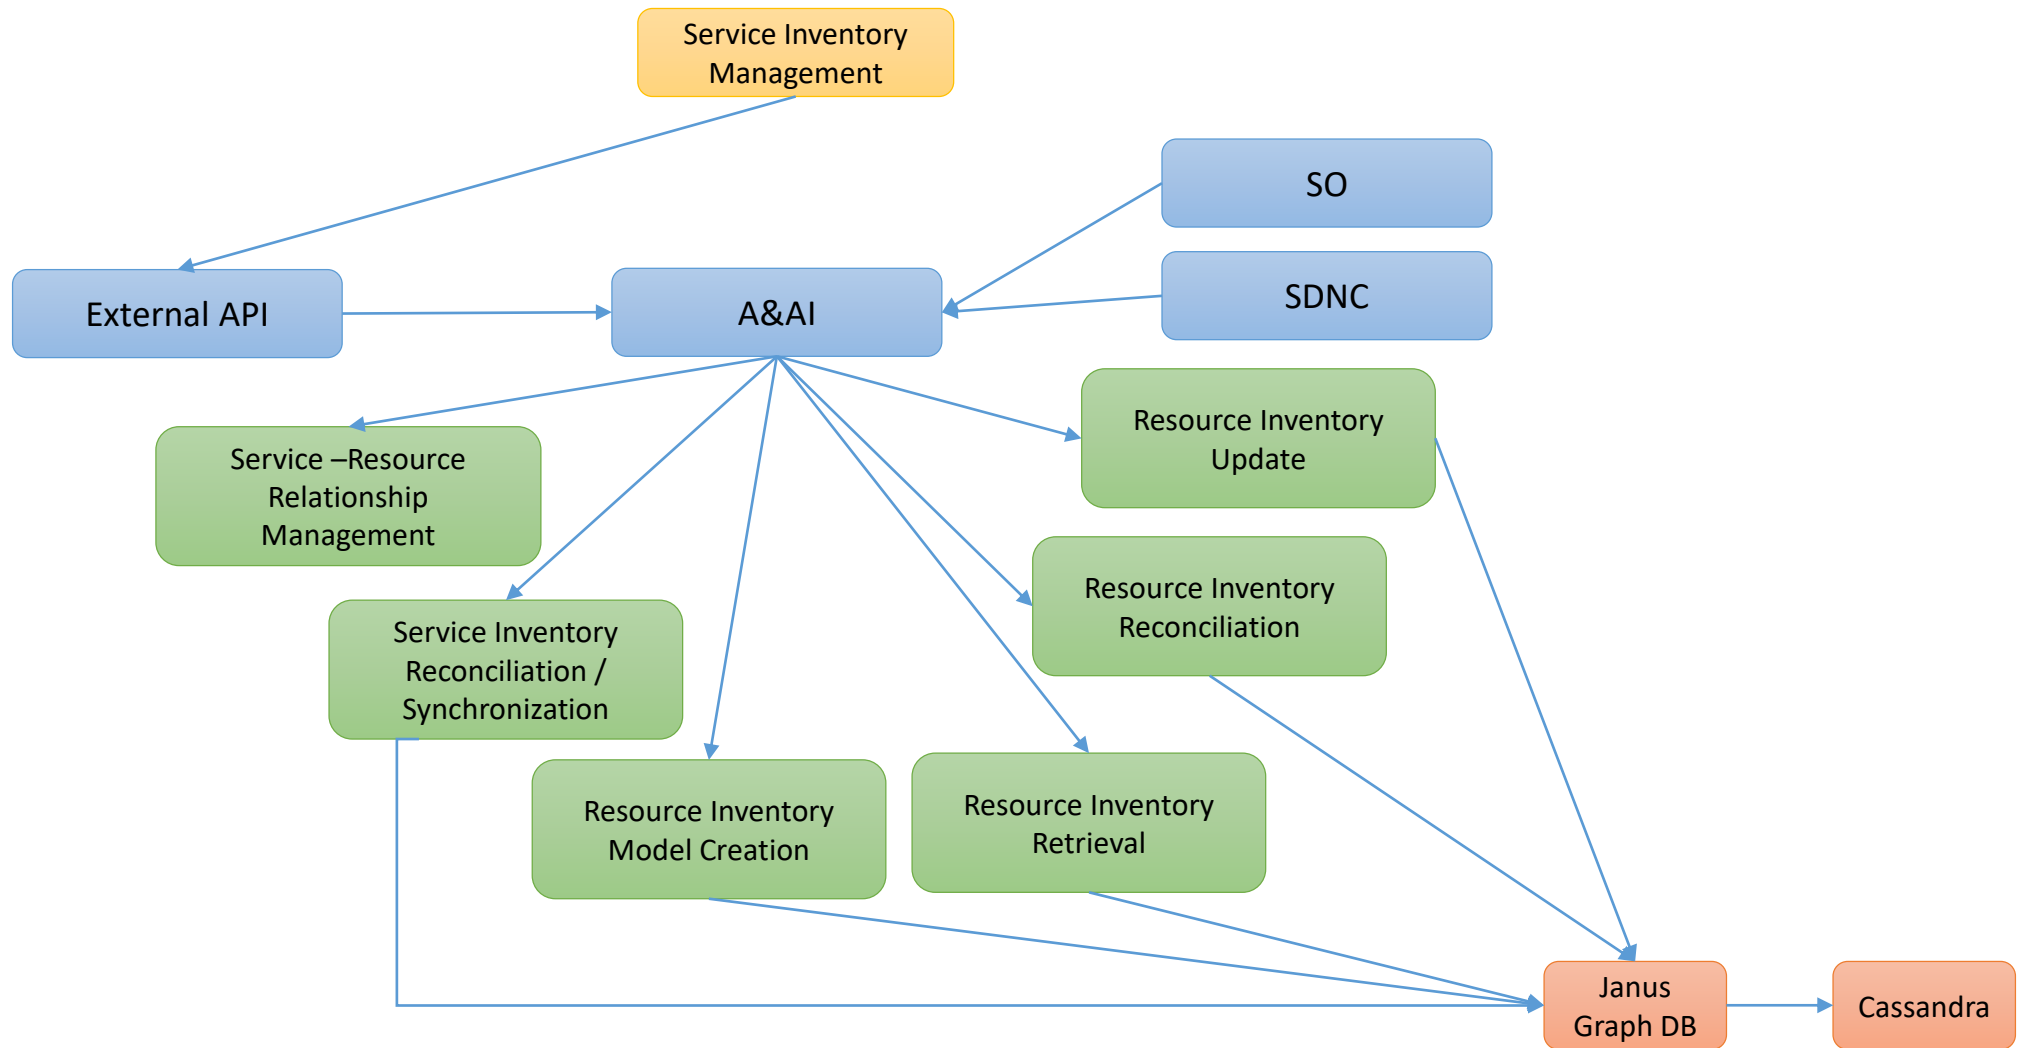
Service Inventory Management

SO

External API

A&AI

SDNC

Resource Inventory Update

Service –Resource Relationship Management

Resource Inventory Reconciliation

Service Inventory Reconciliation / Synchronization

Resource Inventory Model Creation

Resource Inventory Retrieval

Janus Graph DB

Cassandra